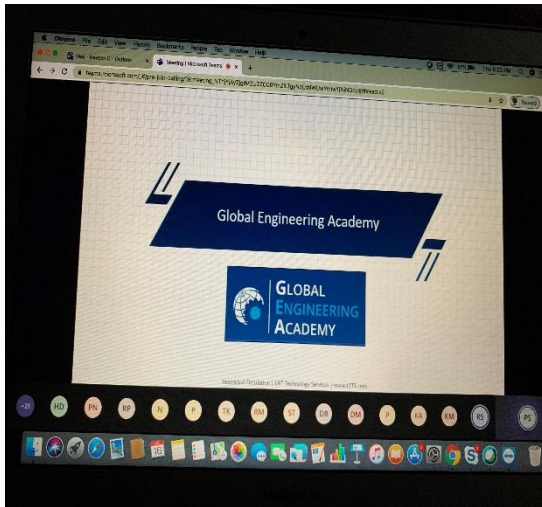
Chrome File Edit View History Bookmarks People Tab Window Help

Meeting | Microsoft Teams

teams.microsoft.com/_#/pre-join-calling/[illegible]

Global Engineering Academy

GLOBAL ENGINEERING ACADEMY

Restricted Circulation | L&T Technology Services | www.LTTS.com

+21 HD PN RP N P TK RM ST DR DM P KA KM RS PS